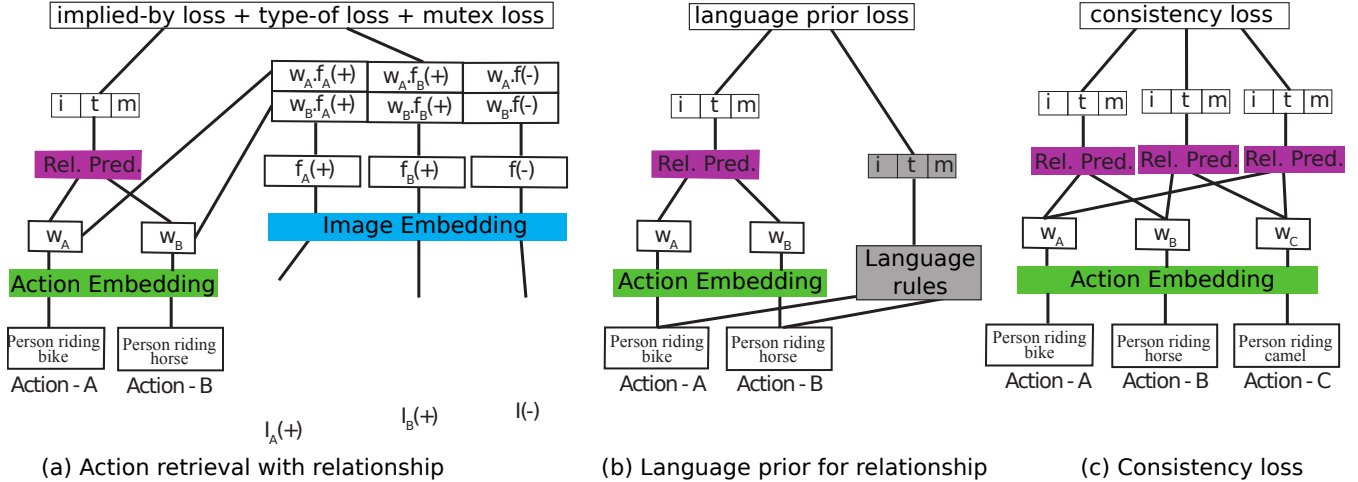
implied-by loss + type-of loss + mutex loss

$w_A.f_A(+)$ | $w_A.f_B(+)$ | $w_A.f(-)$
$w_B.f_A(+)$ | $w_B.f_B(+)$ | $w_B.f(-)$

i t m

Rel. Pred.

$f_A(+)$ $f_B(+)$ $f(-)$

Image Embedding

$w_A$ $w_B$

Action Embedding

Person riding bike
Person riding horse

Action - A
Action - B

$I_A(+)$ $I_B(+)$ $I(-)$

(a) Action retrieval with relationship

language prior loss

i t m

Rel. Pred.

i t m

$w_A$ $w_B$

Action Embedding

Language rules

Person riding bike
Person riding horse

Action - A
Action - B

(b) Language prior for relationship

consistency loss

i t m
i t m
i t m

Rel. Pred.
Rel. Pred.
Rel. Pred.

$w_A$ $w_B$ $w_C$

Action Embedding

Person riding bike
Person riding horse
Person riding camel

Action - A
Action - B
Action - C

(c) Consistency loss